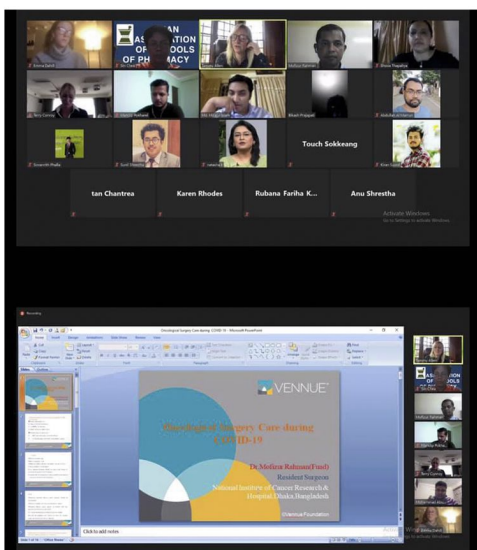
AN
ASSOCIATION
OF SCHOOLS
OF PHARMACY

Touch Sokkeang

tan Chantrea

Karen Rhodes

Rubana Fariha K...

Anu Shrestha

Activate Windows
Go to Settings to activate Windows.

Recording

Oncological Surgery Care during COVID-19 - Microsoft PowerPoint

VENNUE

Oncological Surgery Care during COVID-19

Dr Mofiza Rahman(Fund)
Resident Surgeon
National Institute of Cancer Research & Hospital,Dhaka,Bangladesh

©Vennue Foundation

Click to add notes